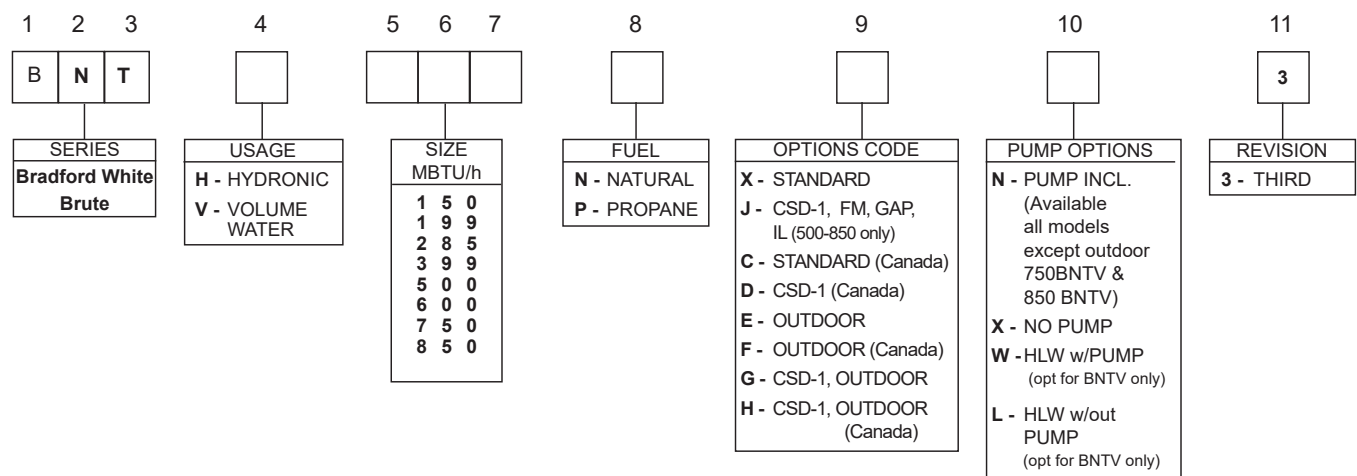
1 2 3

B N T

SERIES
Bradford White Brute

4

USAGE
H - HYDRONIC
V - VOLUME WATER

5 6 7

SIZE
MBTU/h
1 5 0
1 9 9
2 8 5
3 9 9
5 0 0
6 0 0
7 5 0
8 5 0

8

FUEL
N - NATURAL
P - PROPANE

9

OPTIONS CODE
X - STANDARD
J - CSD-1, FM, GAP, IL (500-850 only)
C - STANDARD (Canada)
D - CSD-1 (Canada)
E - OUTDOOR
F - OUTDOOR (Canada)
G - CSD-1, OUTDOOR
H - CSD-1, OUTDOOR (Canada)

10

PUMP OPTIONS
N - PUMP INCL. (Available all models except outdoor 750BNTV & 850 BNTV)
X - NO PUMP
W - HLW w/PUMP (opt for BNTV only)
L - HLW w/out PUMP (opt for BNTV only)

11

3

REVISION
3 - THIRD